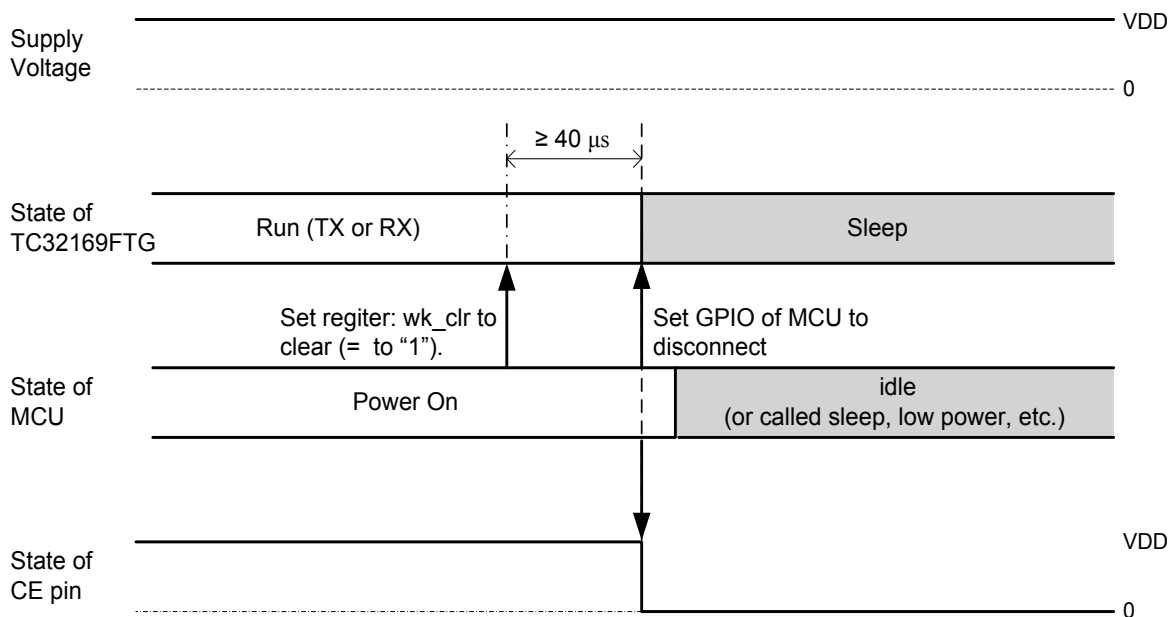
Supply Voltage

VDD

0

≥ 40 μs

State of TC32169FTG

Run (TX or RX)

Sleep

Set regiter: wk_clr to clear (= to “1”).

Set GPIO of MCU to disconnect

State of MCU

Power On

idle
(or called sleep, low power, etc.)

State of CE pin

VDD

0